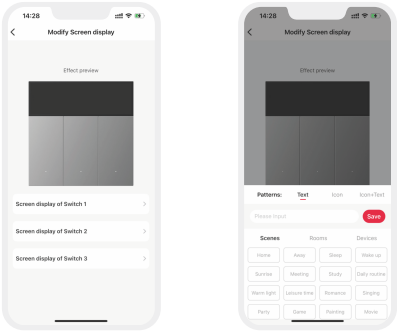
14:28

Modify Screen display

Effect preview

Screen display of Switch 1

Screen display of Switch 2

Screen display of Switch 3

14:28

Modify Screen display

Effect preview

Patterns: Text Icon Icon+Text

Please input

Save

Scenes Rooms Devices

Home Away Sleep Wake up

Sunrise Meeting Study Daily routine

Warm light Leisure time Romance Singing

Party Game Painting Movie